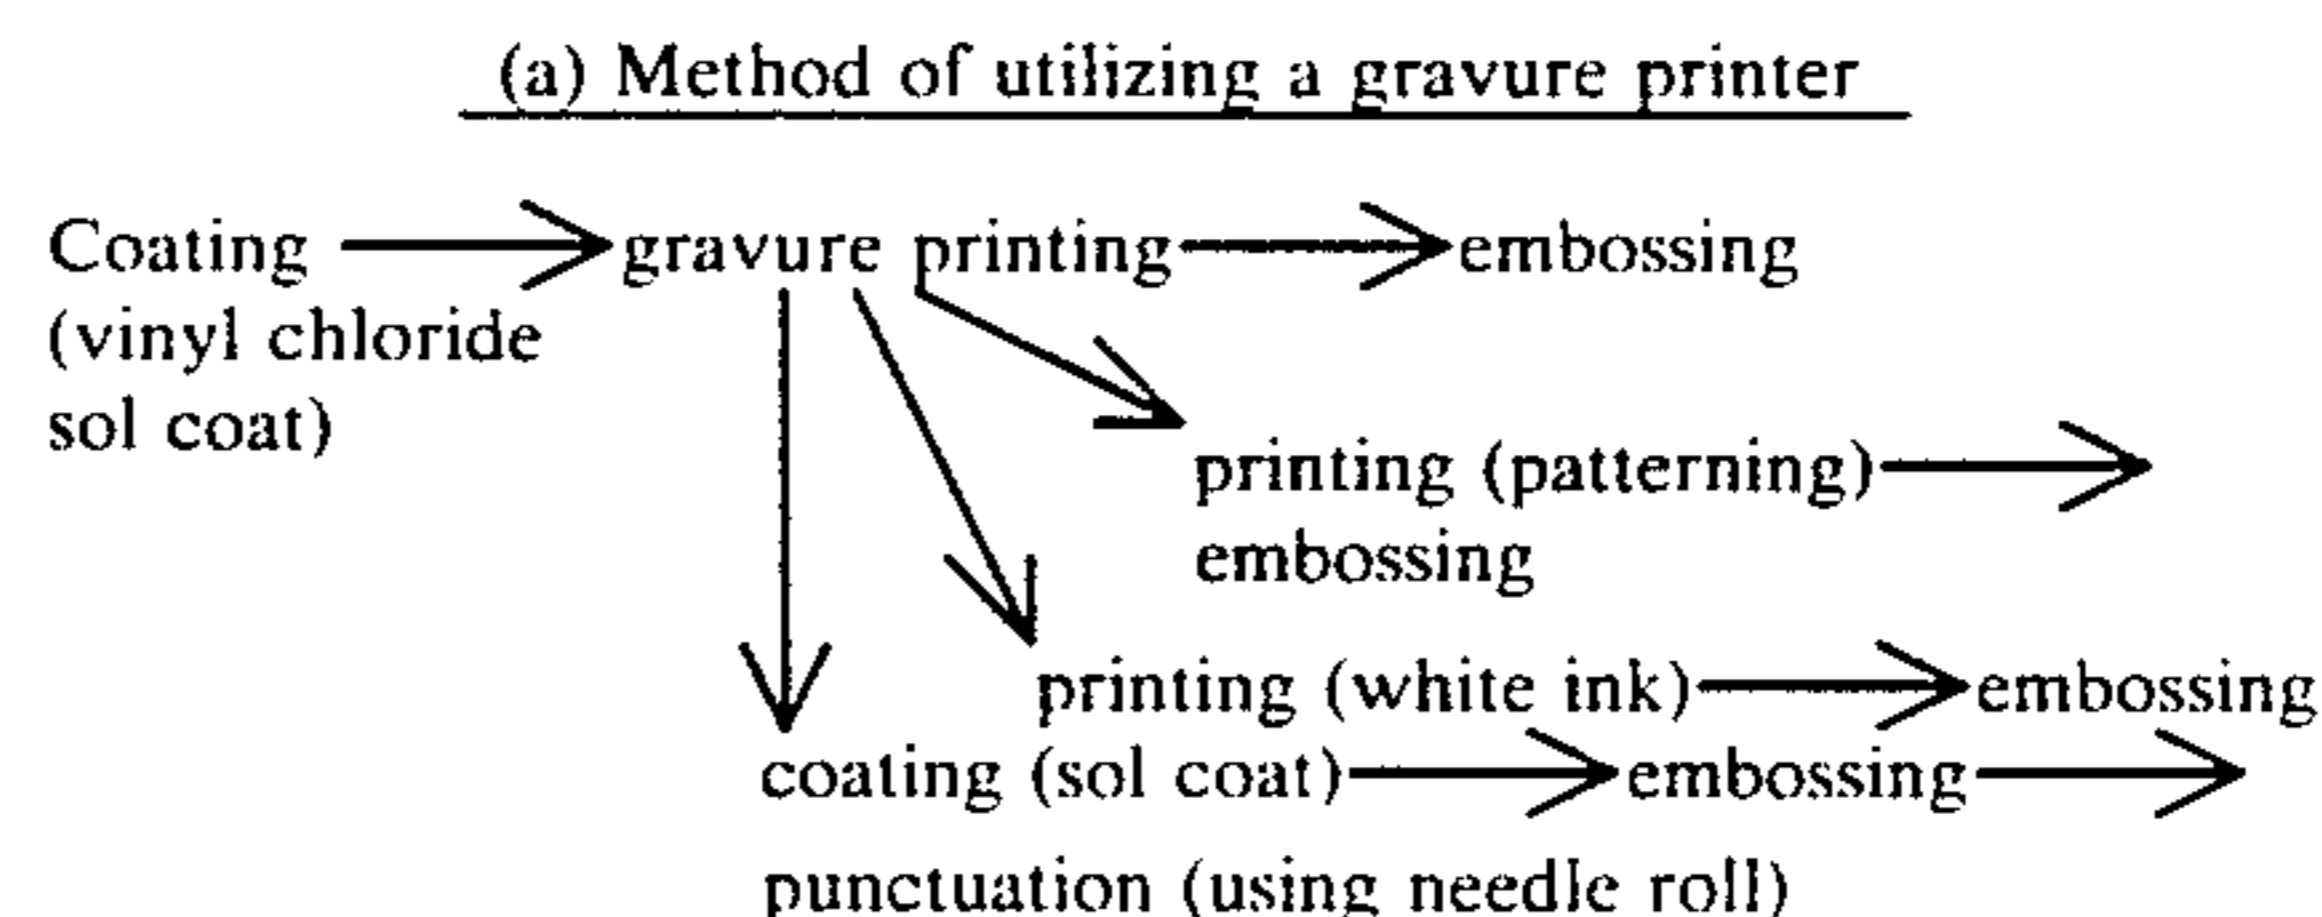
(a) Method of utilizing a gravure printer

Coating (vinyl chloride sol coat) → gravure printing → embossing

printing (patterning) → embossing

printing (white ink) → embossing

coating (sol coat) → embossing → punctuation (using needle roll)